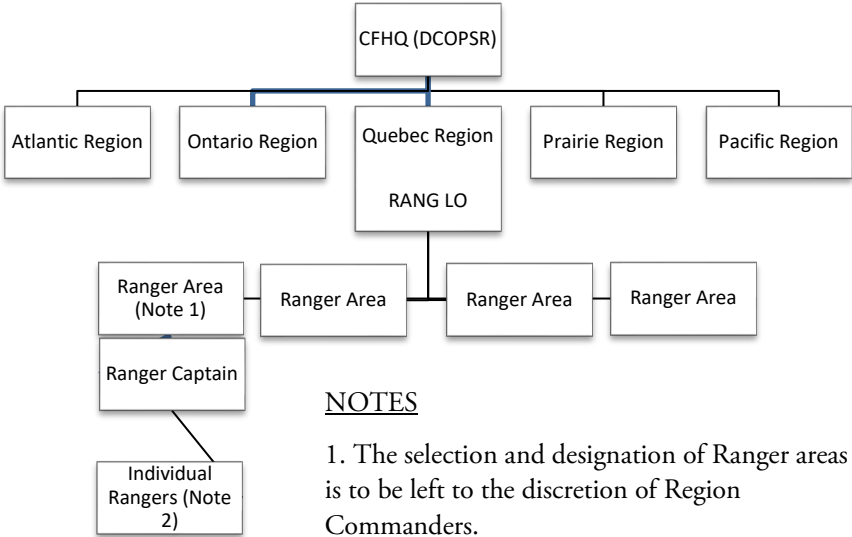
CFHQ (DCOPSR)

Atlantic Region

Ontario Region

Quebec Region

RANG LO

Prairie Region

Pacific Region

Ranger Area (Note 1)

Ranger Area

Ranger Area

Ranger Area

Ranger Captain

Individual Rangers (Note 2)

NOTES

1. The selection and designation of Ranger areas is to be left to the discretion of Region Commanders.